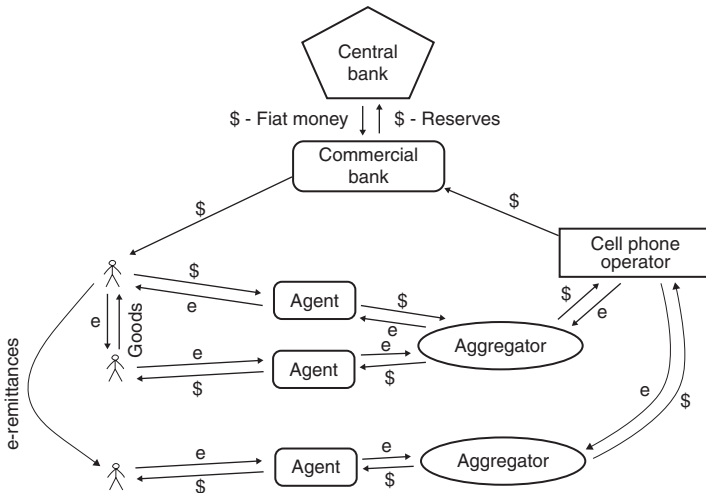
Central bank

\$ - Fiat money

\$ - Reserves

Commercial bank

\$

\$

Cell phone operator

\$

e

Agent

\$

e

\$

e

e

Goods

e

Agent

e

\$

Aggregator

\$

e-remittances

e

\$

e

Agent

e

\$

Aggregator

\$